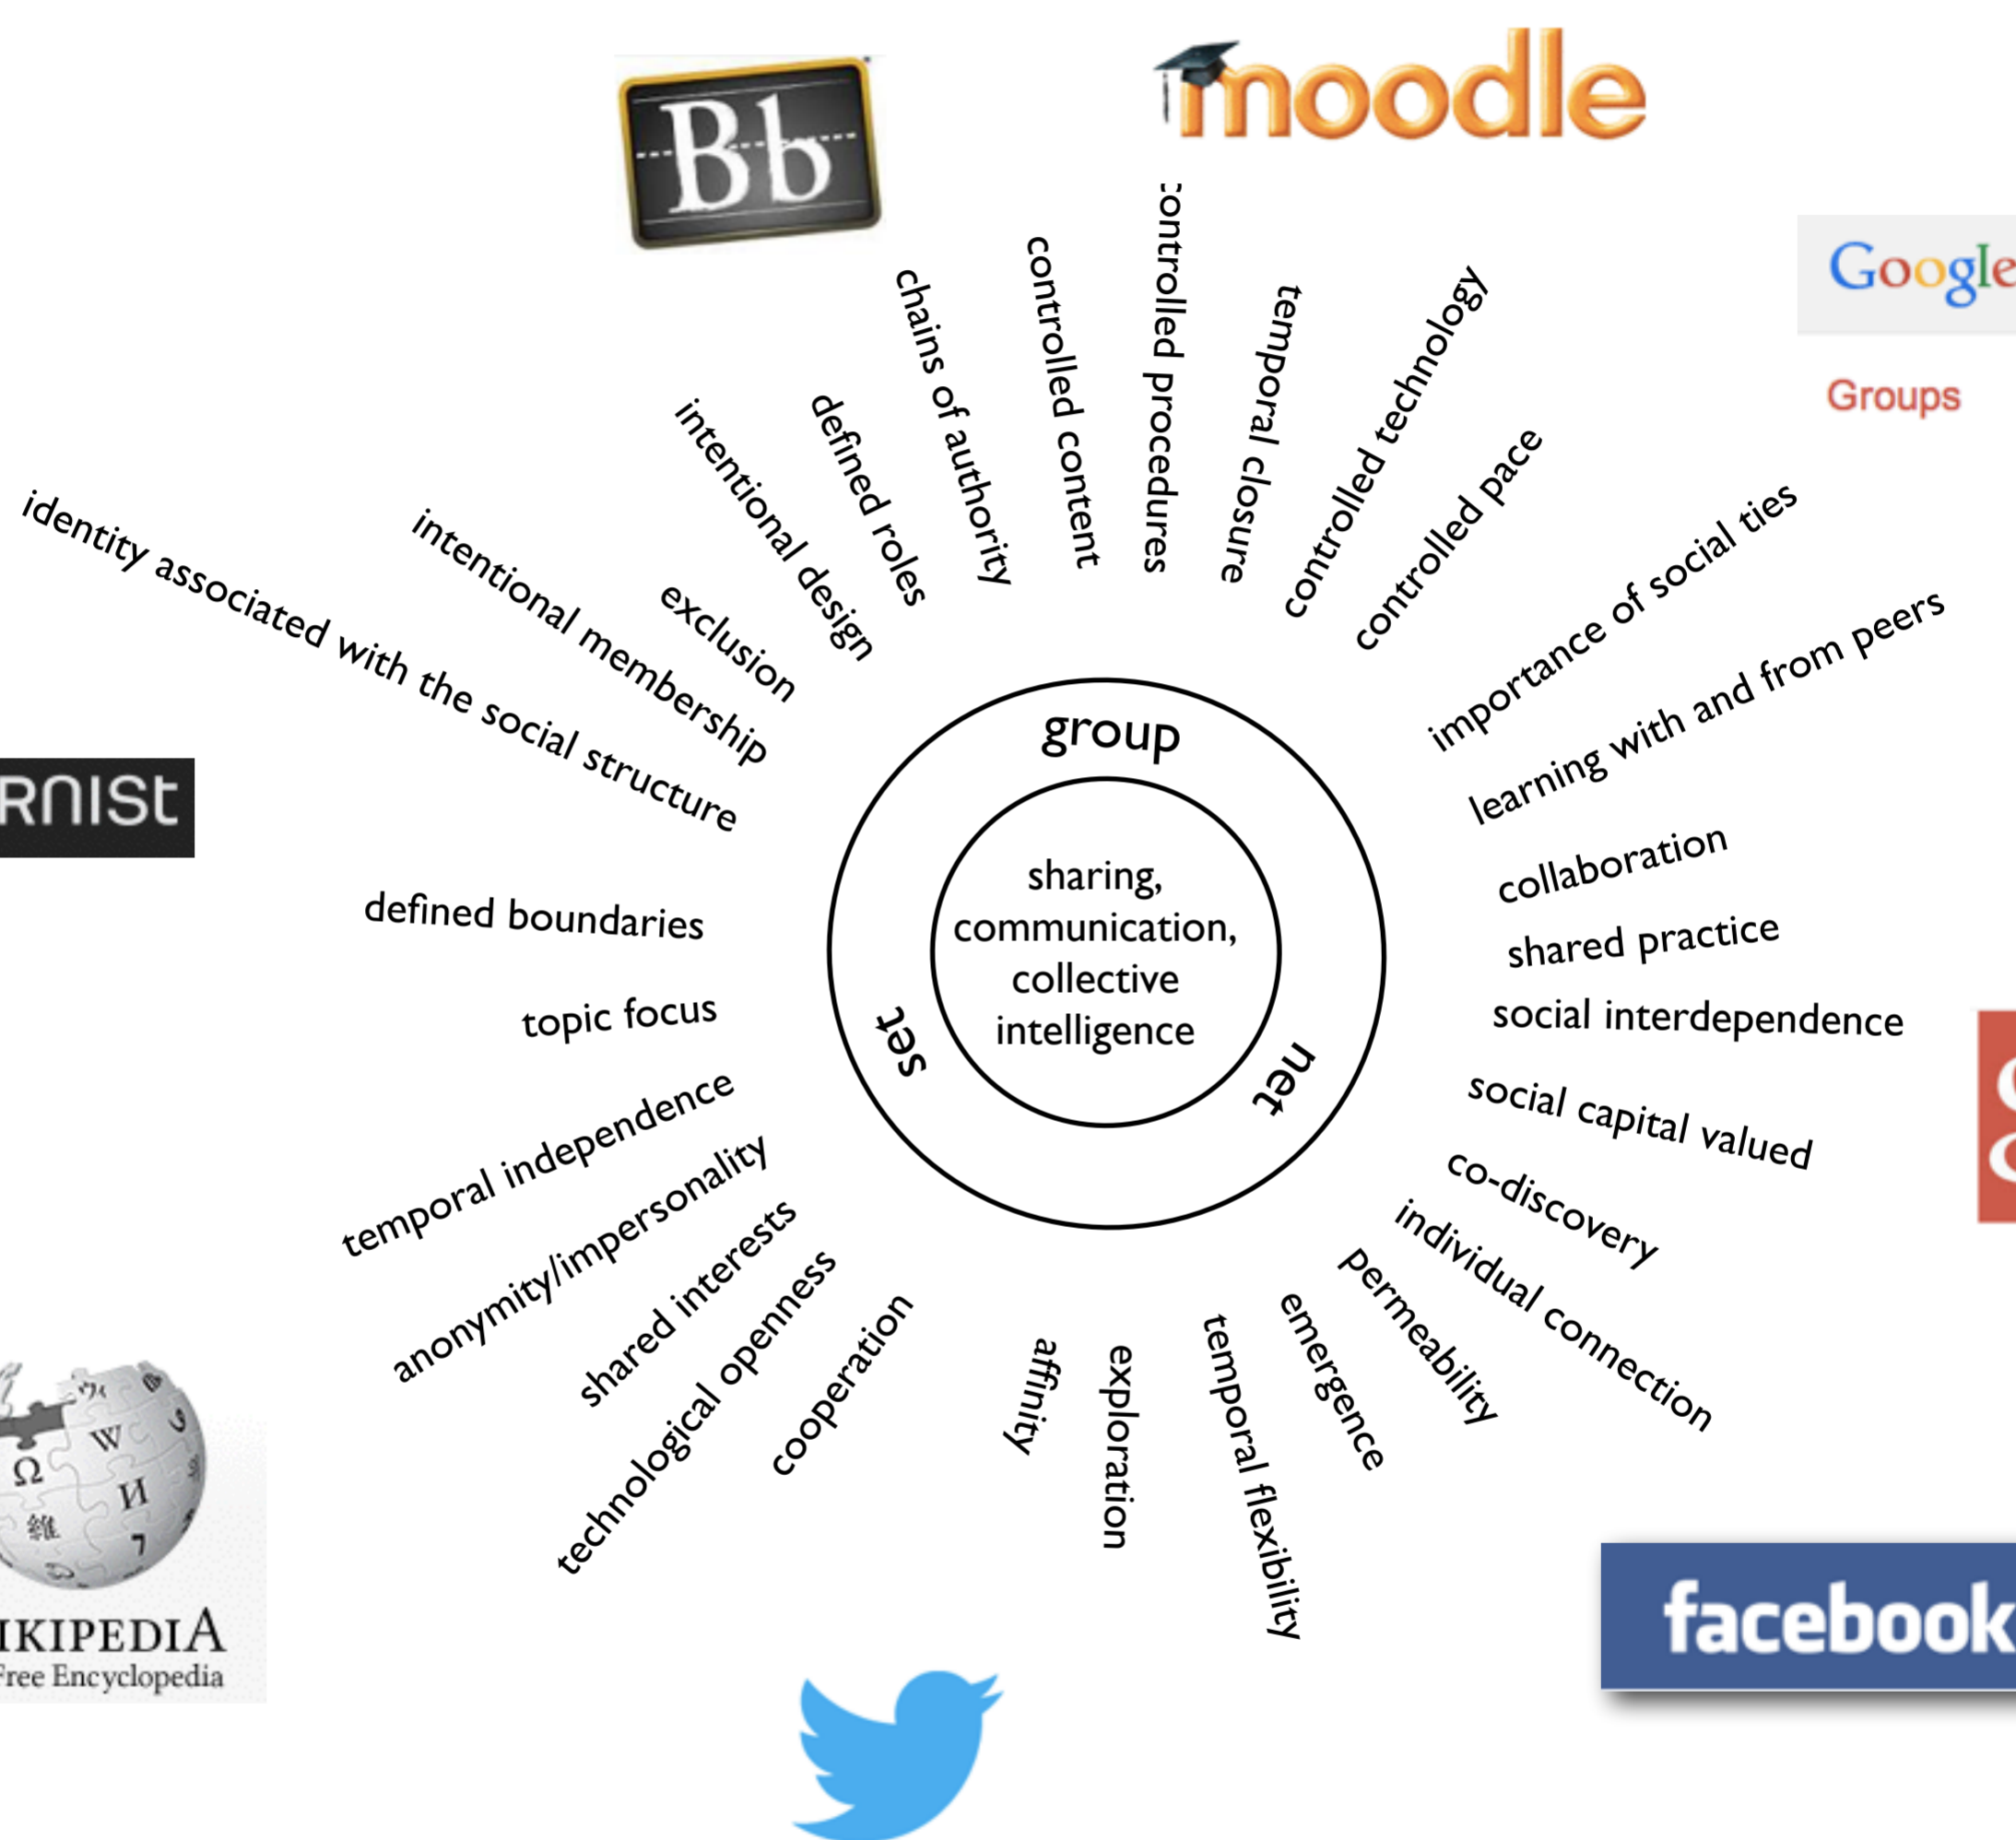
Bb

moodle

Google

Groups

RNISt

identity associated with the social structure

intentional membership

exclusion

intentional design

defined roles

chains of authority

controlled content

controlled procedures

temporal closure

controlled technology

controlled pace

importance of social ties

learning with and from peers

collaboration

shared practice

social interdependence

social capital valued

co-discovery

individual connection

permeability

emergence

temporal flexibility

exploration

affinity

cooperation

technological openness

shared interests

anonymity/impersonality

temporal independence

topic focus

defined boundaries

group

set

net

sharing, communication, collective intelligence

IKIPEDIA
Free Encyclopedia

facebook